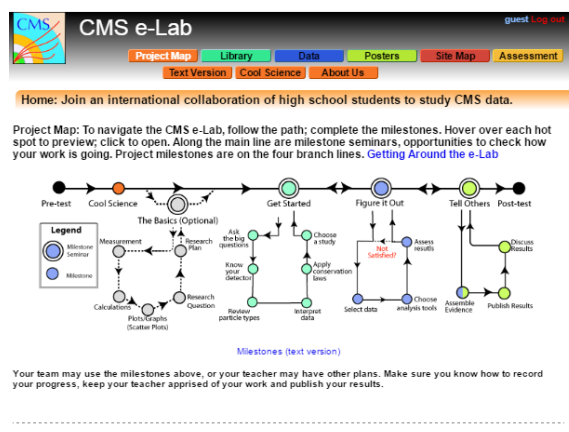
CMS

CMS e-Lab

guest Log out

Project Map | Library | Data | Posters | Site Map | Assessment

Text Version | Cool Science | About Us

Home: Join an international collaboration of high school students to study CMS data.

Project Map: To navigate the CMS e-Lab, follow the path; complete the milestones. Hover over each hot spot to preview; click to open. Along the main line are milestone seminars, opportunities to check how your work is going. Project milestones are on the four branch lines. Getting Around the e-Lab

Pre-test

Cool Science

The Basics (Optional)

Get Started

Figure it Out

Tell Others

Post-test

Legend

Milestone Seminar

Milestone

Measurement

Research Plan

Calculations

Plots/Graphs (Scatter Plots)

Research Question

Ask the big questions

Know your detector

Review particle types

Choose a study

Apply conservation laws

Interpret data

Not Satisfied?

Assess results

Select data

Choose analysis tools

Discuss Results

Assemble Evidence

Publish Results

Milestones (text version)

Your team may use the milestones above, or your teacher may have other plans. Make sure you know how to record your progress, keep your teacher apprised of your work and publish your results.